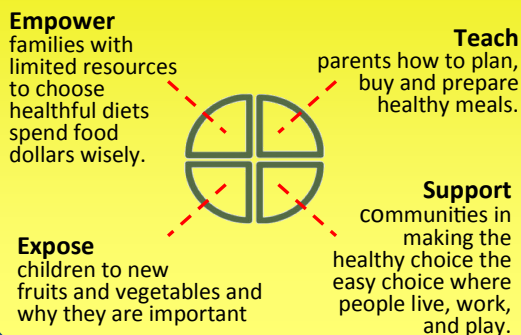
Empower
families with limited resources to choose healthful diets spend food dollars wisely.

Teach
parents how to plan, buy and prepare healthy meals.

Support
communities in making the healthy choice the easy choice where people live, work, and play.

Expose
children to new fruits and vegetables and why they are important